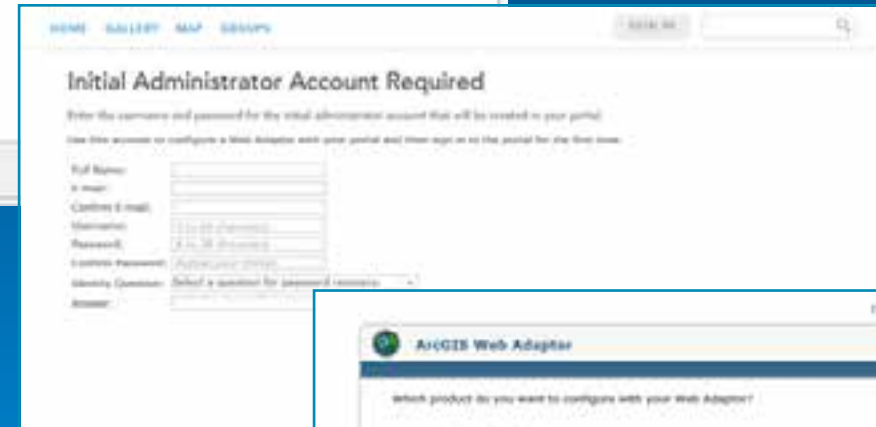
HOME GALLERY MAP GROUPS

SIGN IN

Initial Administrator Account Required

Enter the username and password for the initial administrator account that will be created in your portal.

Use this account to configure a Web Adaptor with your portal and then sign in to the portal for the first time.

Full Name:
E-mail:
Confirm E-mail:
Username:
Password:
Confirm Password:
Identity Question: Select a question for password recovery
Answer:

ArcGIS Web Adaptor

Which product do you want to configure with your Web Adaptor?